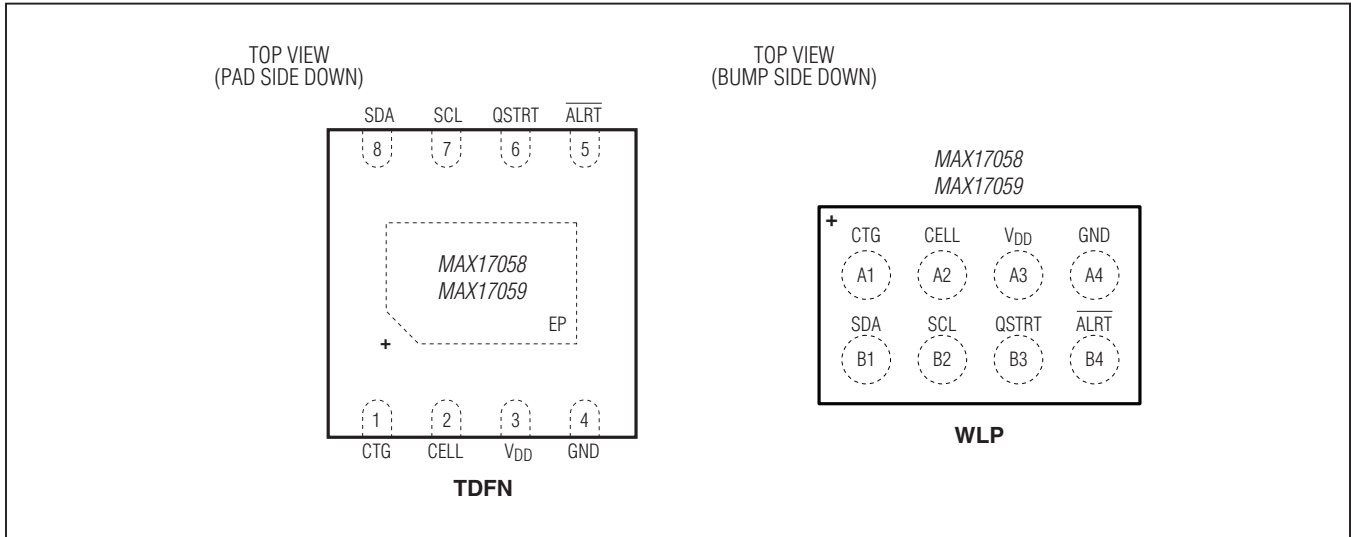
TOP VIEW
(PAD SIDE DOWN)

SDA SCL QSTRT $\overline{ALRT}$

8 7 6 5

MAX17058
MAX17059

EP

+

1 2 3 4

CTG CELL $V_{DD}$ GND

TDFN

TOP VIEW
(BUMP SIDE DOWN)

MAX17058
MAX17059

+

CTG CELL $V_{DD}$ GND

A1 A2 A3 A4

SDA SCL QSTRT $\overline{ALRT}$

B1 B2 B3 B4

WLP